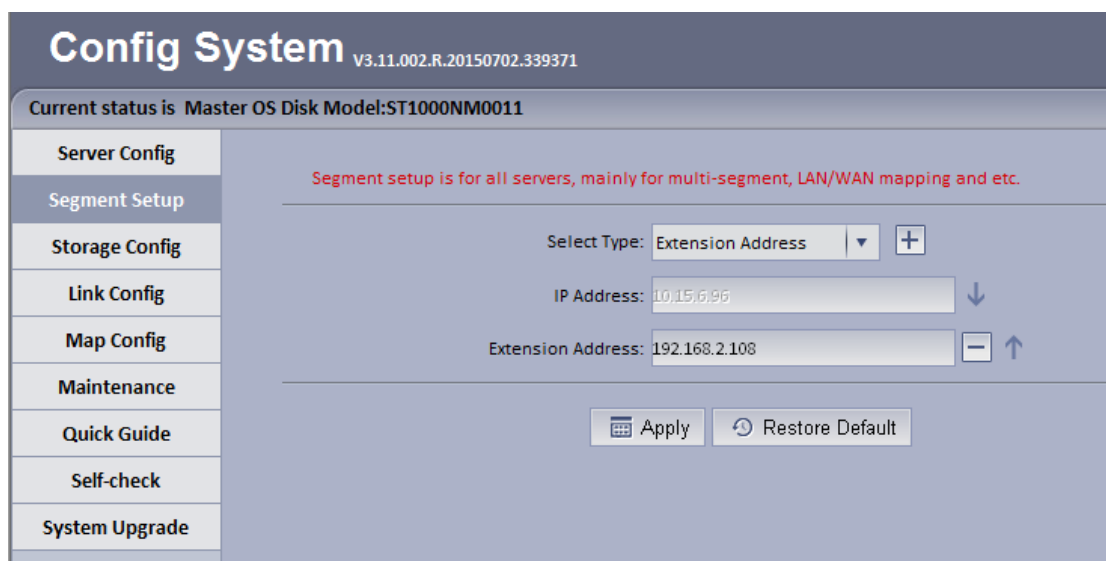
Config System V3.11.002.R.20150702.339371

Current status is Master OS Disk Model:ST1000NM0011

Server Config
Segment Setup
Storage Config
Link Config
Map Config
Maintenance
Quick Guide
Self-check
System Upgrade

Segment setup is for all servers, mainly for multi-segment, LAN/WAN mapping and etc.

Select Type: Extension Address

IP Address: 10.15.6.96

Extension Address: 192.168.2.108

Apply
Restore Default